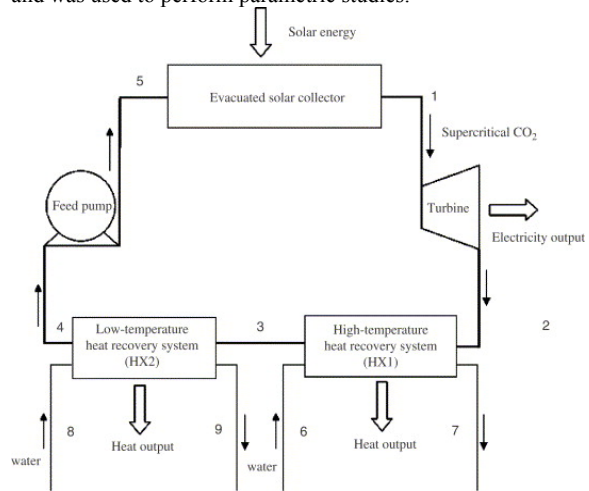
and was used to perform parametric studies.

Solar energy

5

Evacuated solar collector

1

Supercritical $CO_2$

Feed pump

Turbine

Electricity output

4

Low-temperature heat recovery system (HX2)

3

High-temperature heat recovery system (HX1)

2

water

8

Heat output

9

water

6

Heat output

7